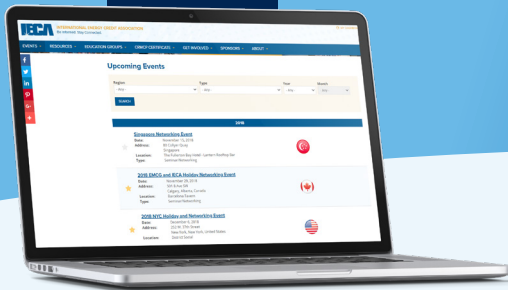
IECA INTERNATIONAL ENERGY CREDIT ASSOCIATION
Be Informed. Stay Connected.

EVENTS RESOURCES EDUCATION GROUPS CIRCF CERTIFICATES GET INVOLVED SPONSORS ABOUT

Upcoming Events

Region: Type: Year: Month:

SEARCH

2018

Singapore Networking Event
Date: November 15, 2018
Address: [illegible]
Singapore
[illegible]
Location: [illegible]
Type: Seminar/Networking

2018 EMCG and IECA Holiday Networking Event
Date: November 28, 2018
Address: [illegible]
Calgary, Alberta, Canada
Location: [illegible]
Type: Seminar/Networking

2018 NYC Holiday and Networking Event
Date: December 6, 2018
Address: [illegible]
New York, New York, United States
Location: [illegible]